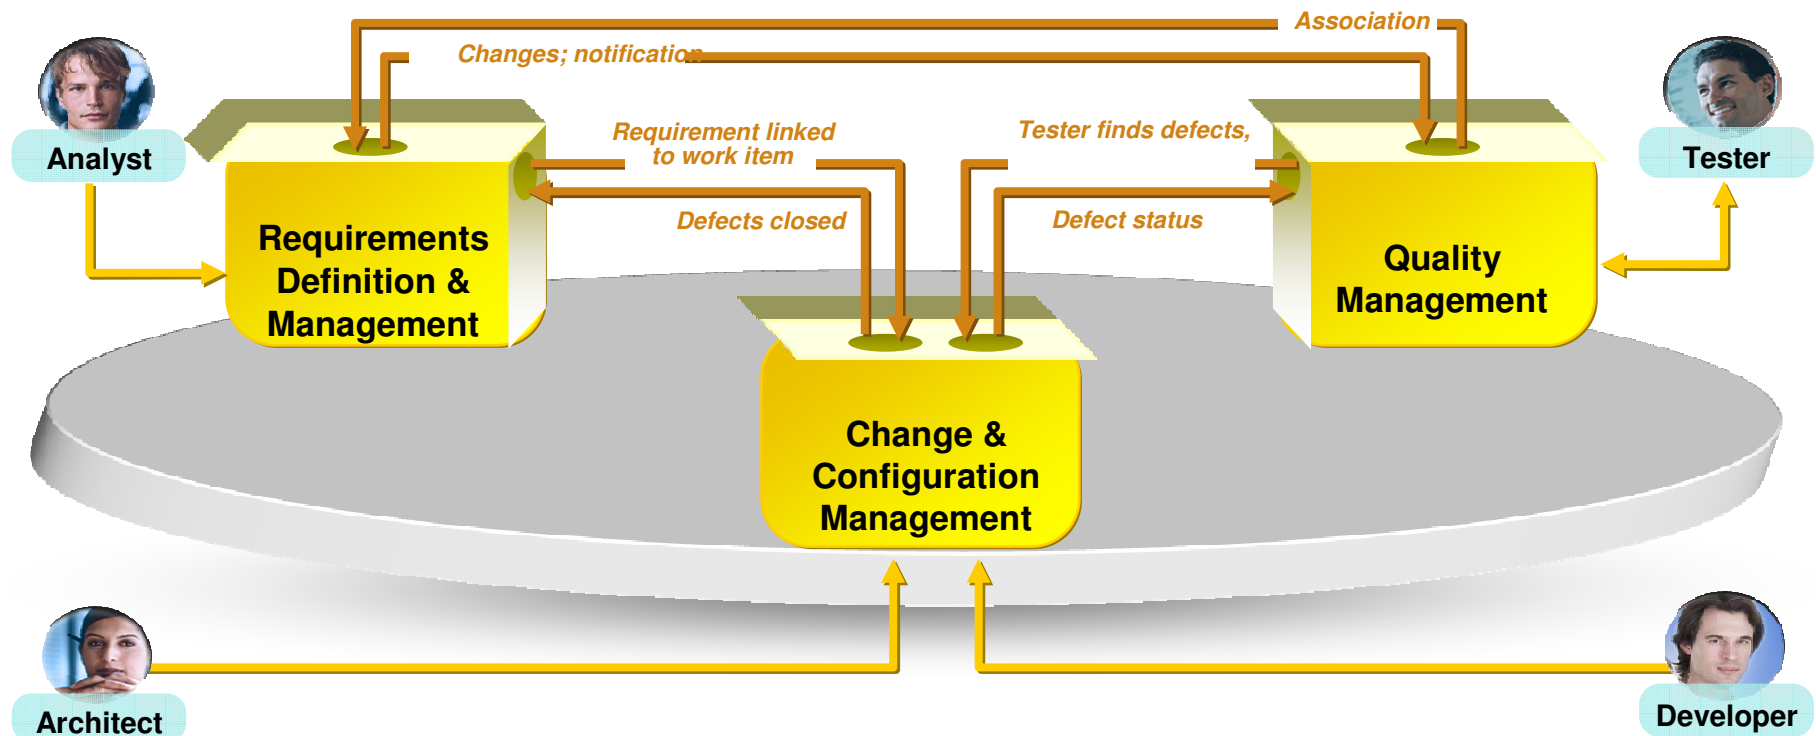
Association

Changes; notification

Analyst

Tester

Requirement linked to work item

Tester finds defects,

Defects closed

Defect status

Requirements Definition & Management

Quality Management

Change & Configuration Management

Architect

Developer